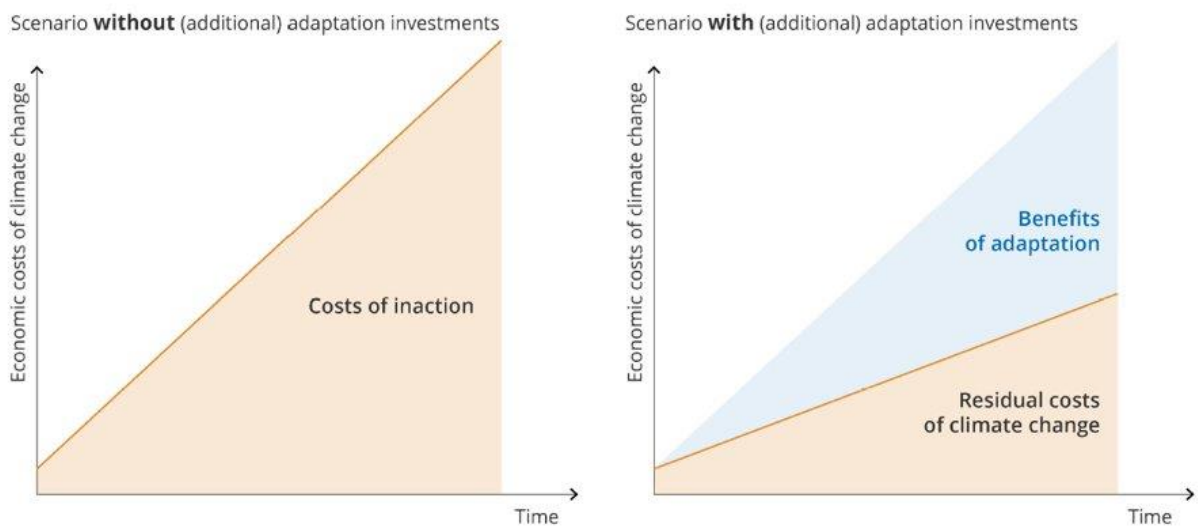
Scenario **without** (additional) adaptation investments

Economic costs of climate change

Costs of inaction

Time

Scenario **with** (additional) adaptation investments

Economic costs of climate change

Benefits of adaptation

Residual costs of climate change

Time